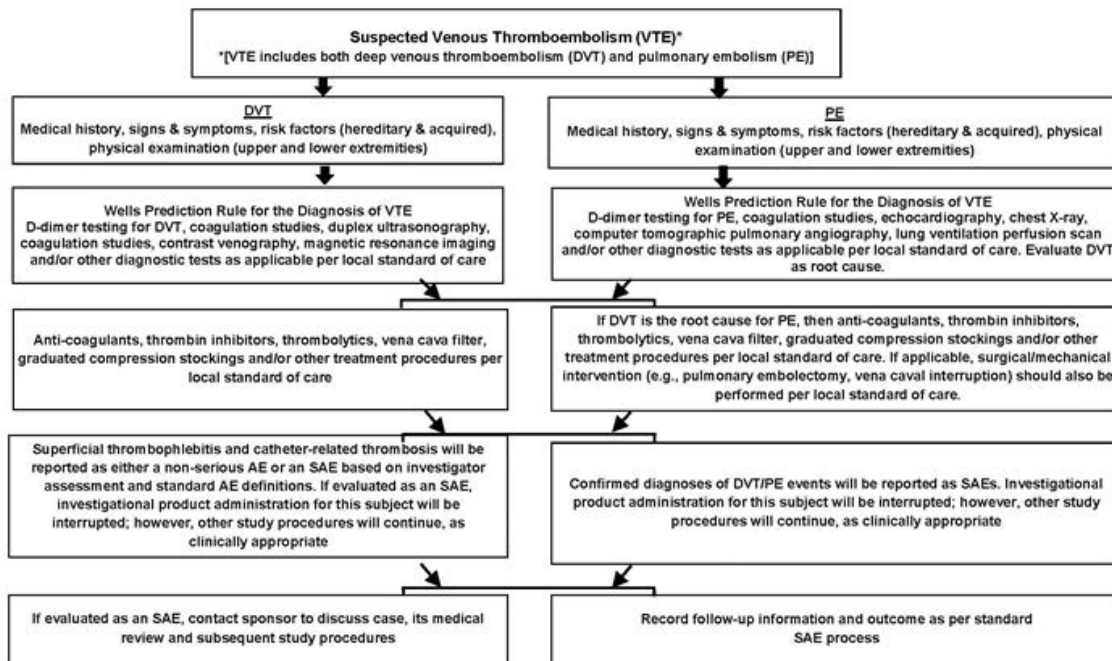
Suspected Venous Thromboembolism (VTE)*
*[VTE includes both deep venous thromboembolism (DVT) and pulmonary embolism (PE)]

DVT
Medical history, signs & symptoms, risk factors (hereditary & acquired), physical examination (upper and lower extremities)

Wells Prediction Rule for the Diagnosis of VTE
D-dimer testing for DVT, coagulation studies, duplex ultrasonography, coagulation studies, contrast venography, magnetic resonance imaging and/or other diagnostic tests as applicable per local standard of care

Anti-coagulants, thrombin inhibitors, thrombolytics, vena cava filter, graduated compression stockings and/or other treatment procedures per local standard of care

Superficial thrombophlebitis and catheter-related thrombosis will be reported as either a non-serious AE or an SAE based on investigator assessment and standard AE definitions. If evaluated as an SAE, investigational product administration for this subject will be interrupted; however, other study procedures will continue, as clinically appropriate

If evaluated as an SAE, contact sponsor to discuss case, its medical review and subsequent study procedures

PE
Medical history, signs & symptoms, risk factors (hereditary & acquired), physical examination (upper and lower extremities)

Wells Prediction Rule for the Diagnosis of VTE
D-dimer testing for PE, coagulation studies, echocardiography, chest X-ray, computer tomographic pulmonary angiography, lung ventilation perfusion scan and/or other diagnostic tests as applicable per local standard of care. Evaluate DVT as root cause.

If DVT is the root cause for PE, then anti-coagulants, thrombin inhibitors, thrombolytics, vena cava filter, graduated compression stockings and/or other treatment procedures per local standard of care. If applicable, surgical/mechanical intervention (e.g., pulmonary embolectomy, vena caval interruption) should also be performed per local standard of care.

Confirmed diagnoses of DVT/PE events will be reported as SAEs. Investigational product administration for this subject will be interrupted; however, other study procedures will continue, as clinically appropriate

Record follow-up information and outcome as per standard SAE process